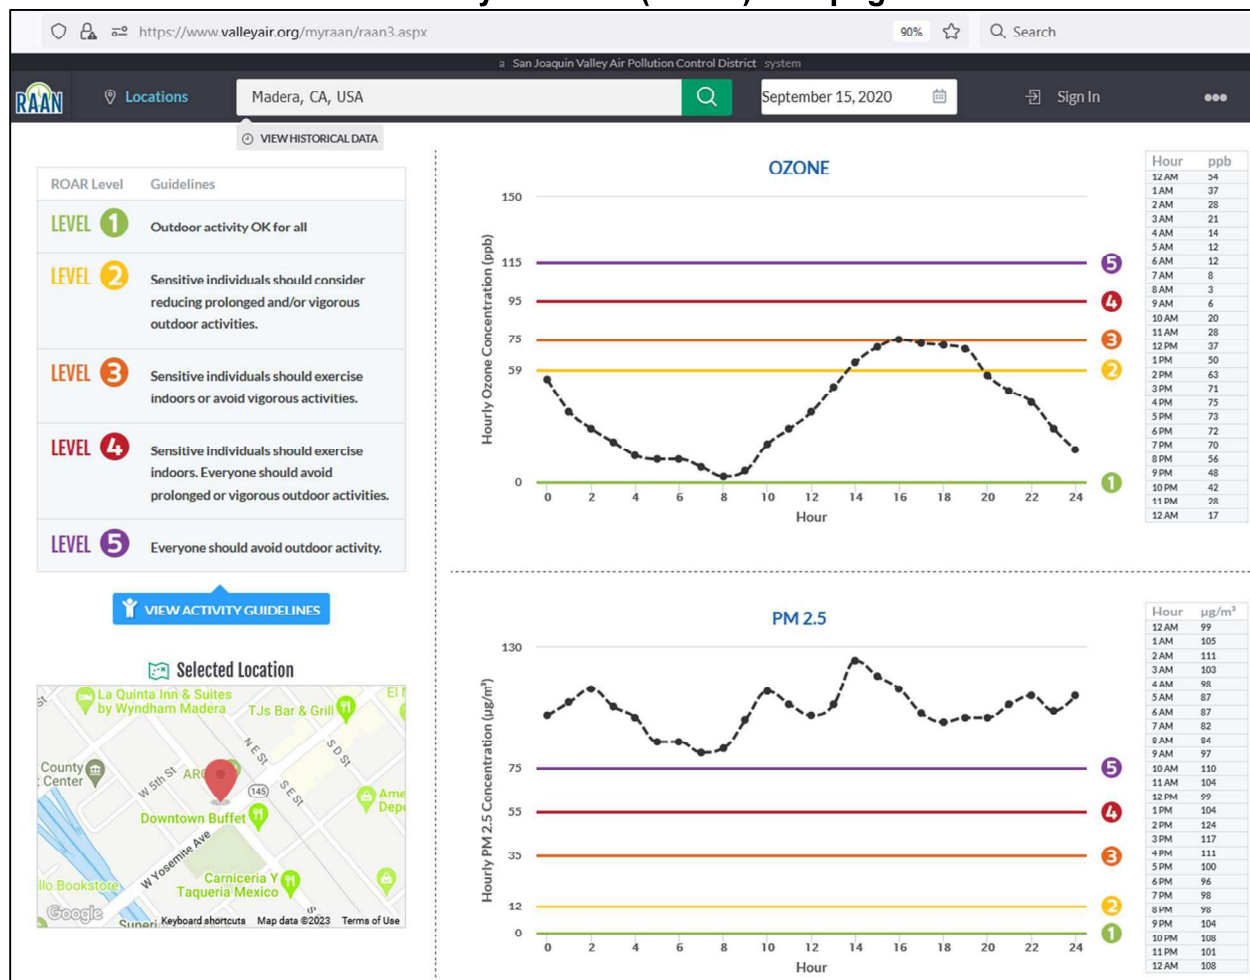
https://www.valleyair.org/myraan/raan3.aspx

90%

Search

a San Joaquin Valley Air Pollution Control District system

RAAN

Locations

Madera, CA, USA

September 15, 2020

Sign In

VIEW HISTORICAL DATA

| ROAR Level | Guidelines |
|---|---|
| LEVEL 1 | Outdoor activity OK for all |
| LEVEL 2 | Sensitive individuals should consider reducing prolonged and/or vigorous outdoor activities. |
| LEVEL 3 | Sensitive individuals should exercise indoors or avoid vigorous activities. |
| LEVEL 4 | Sensitive individuals should exercise indoors. Everyone should avoid prolonged or vigorous outdoor activities. |
| LEVEL 5 | Everyone should avoid outdoor activity. |

VIEW ACTIVITY GUIDELINES

Selected Location

La Quinta Inn & Suites by Wyndham Madera
TJs Bar & Grill
El
County Center
W 5th St
ARC
145
N E St
S D St
S E St
Ame Depo
Downtown Buffet
W Yosemite Ave
llo Bookstore
Carniceria Y Taqueria Mexico
Google
Superi
Keyboard shortcuts
Map data ©2023
Terms of Use

OZONE

Hourly Ozone Concentration (ppb)

150, 115, 95, 75, 59, 0

0 2 4 6 8 10 12 14 16 18 20 22 24

Hour

5 4 3 2 1

| Hour | ppb |
|---|---|
| 12 AM | 54 |
| 1 AM | 37 |
| 2 AM | 28 |
| 3 AM | 21 |
| 4 AM | 14 |
| 5 AM | 12 |
| 6 AM | 12 |
| 7 AM | 8 |
| 8 AM | 3 |
| 9 AM | 6 |
| 10 AM | 20 |
| 11 AM | 28 |
| 12 PM | 37 |
| 1 PM | 50 |
| 2 PM | 63 |
| 3 PM | 71 |
| 4 PM | 75 |
| 5 PM | 73 |
| 6 PM | 72 |
| 7 PM | 70 |
| 8 PM | 56 |
| 9 PM | 48 |
| 10 PM | 42 |
| 11 PM | 28 |
| 12 AM | 17 |

PM 2.5

Hourly PM 2.5 Concentration (µg/m³)

130, 75, 55, 35, 12, 0

0 2 4 6 8 10 12 14 16 18 20 22 24

Hour

5 4 3 2 1

| Hour | µg/m³ |
|---|---|
| 12 AM | 99 |
| 1 AM | 105 |
| 2 AM | 111 |
| 3 AM | 103 |
| 4 AM | 98 |
| 5 AM | 87 |
| 6 AM | 87 |
| 7 AM | 82 |
| 8 AM | 84 |
| 9 AM | 97 |
| 10 AM | 110 |
| 11 AM | 104 |
| 12 PM | 99 |
| 1 PM | 104 |
| 2 PM | 124 |
| 3 PM | 117 |
| 4 PM | 111 |
| 5 PM | 100 |
| 6 PM | 96 |
| 7 PM | 98 |
| 8 PM | 98 |
| 9 PM | 104 |
| 10 PM | 108 |
| 11 PM | 101 |
| 12 AM | 108 |